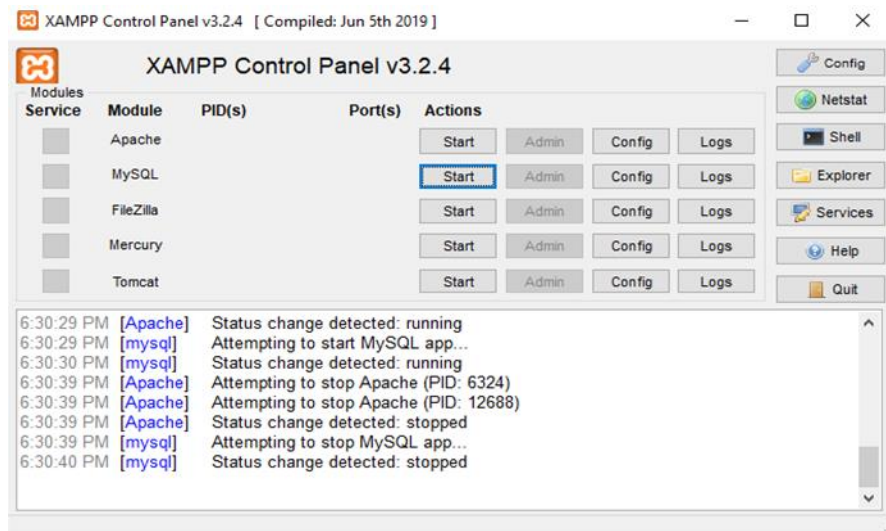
XAMPP Control Panel v3.2.4 [ Compiled: Jun 5th 2019 ]

XAMPP Control Panel v3.2.4

Config
Netstat
Shell
Explorer
Services
Help
Quit

Modules

| Service | Module | PID(s) | Port(s) | Actions | | | |
|---|---|---|---|---|---|---|---|
| | Apache | | | Start | Admin | Config | Logs |
| | MySQL | | | Start | Admin | Config | Logs |
| | FileZilla | | | Start | Admin | Config | Logs |
| | Mercury | | | Start | Admin | Config | Logs |
| | Tomcat | | | Start | Admin | Config | Logs |

6:30:29 PM [Apache] Status change detected: running
6:30:29 PM [mysql] Attempting to start MySQL app...
6:30:30 PM [mysql] Status change detected: running
6:30:39 PM [Apache] Attempting to stop Apache (PID: 6324)
6:30:39 PM [Apache] Attempting to stop Apache (PID: 12688)
6:30:39 PM [Apache] Status change detected: stopped
6:30:39 PM [mysql] Attempting to stop MySQL app...
6:30:40 PM [mysql] Status change detected: stopped